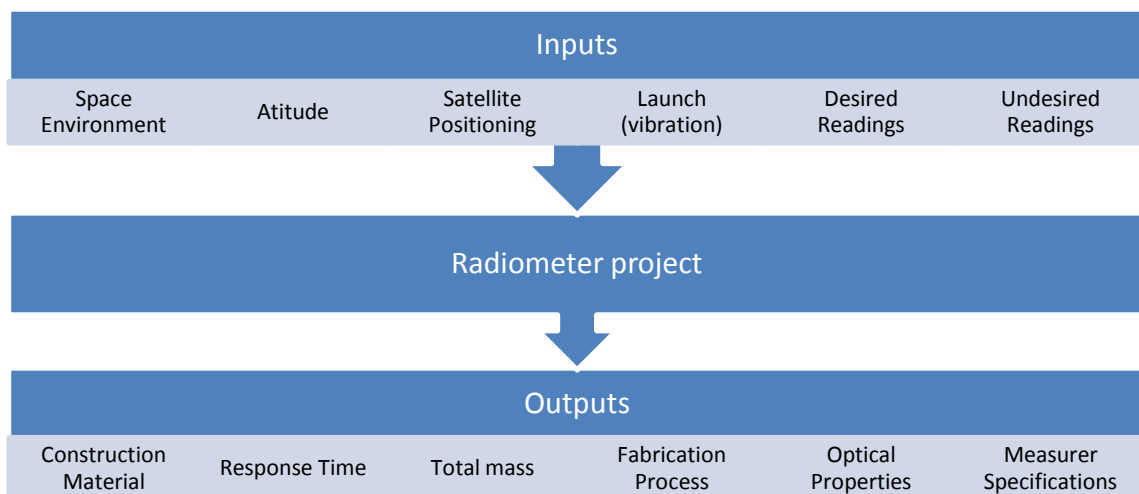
Inputs

Space Environment

Atitude

Satellite Positioning

Launch (vibration)

Desired Readings

Undesired Readings

Radiometer project

Outputs

Construction Material

Response Time

Total mass

Fabrication Process

Optical Properties

Measurer Specifications